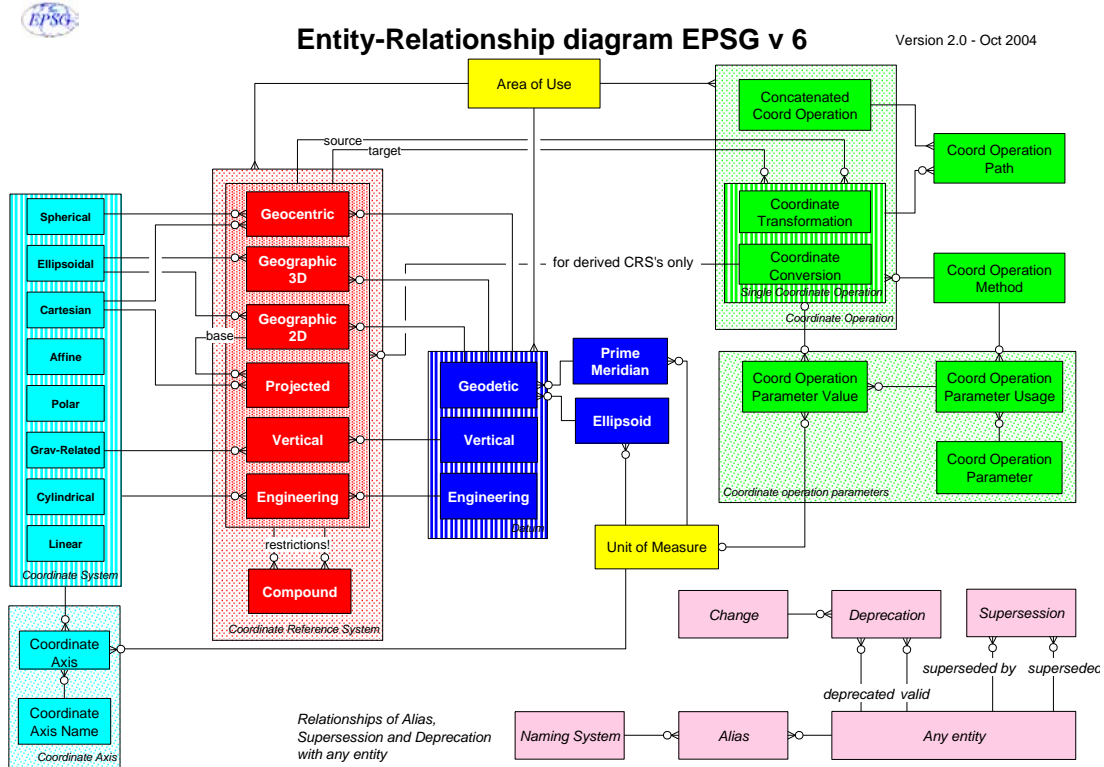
EPSG

Entity-Relationship diagram EPSG v 6

Version 2.0 - Oct 2004

Area of Use

Concatenated Coord Operation

Coord Operation Path

source

target

Coordinate Transformation

Coordinate Conversion

Single Coordinate Operation

Coordinate Operation

for derived CRS's only

Coord Operation Method

Spherical

Ellipsoidal

Cartesian

Affine

Polar

Grav-Related

Cylindrical

Linear

Coordinate System

Geocentric

Geographic 3D

Geographic 2D

base

Projected

Vertical

Engineering

restrictions!

Compound

Coordinate Reference System

Geodetic

Vertical

Engineering

Datum

Prime Meridian

Ellipsoid

Coord Operation Parameter Value

Coord Operation Parameter Usage

Coord Operation Parameter

Coordinate operation parameters

Unit of Measure

Coordinate Axis

Coordinate Axis Name

Coordinate Axis

Change

Deprecation

Supersession

superseded by

superseded

deprecated

valid

Relationships of Alias, Supersession and Deprecation with any entity

Naming System

Alias

Any entity